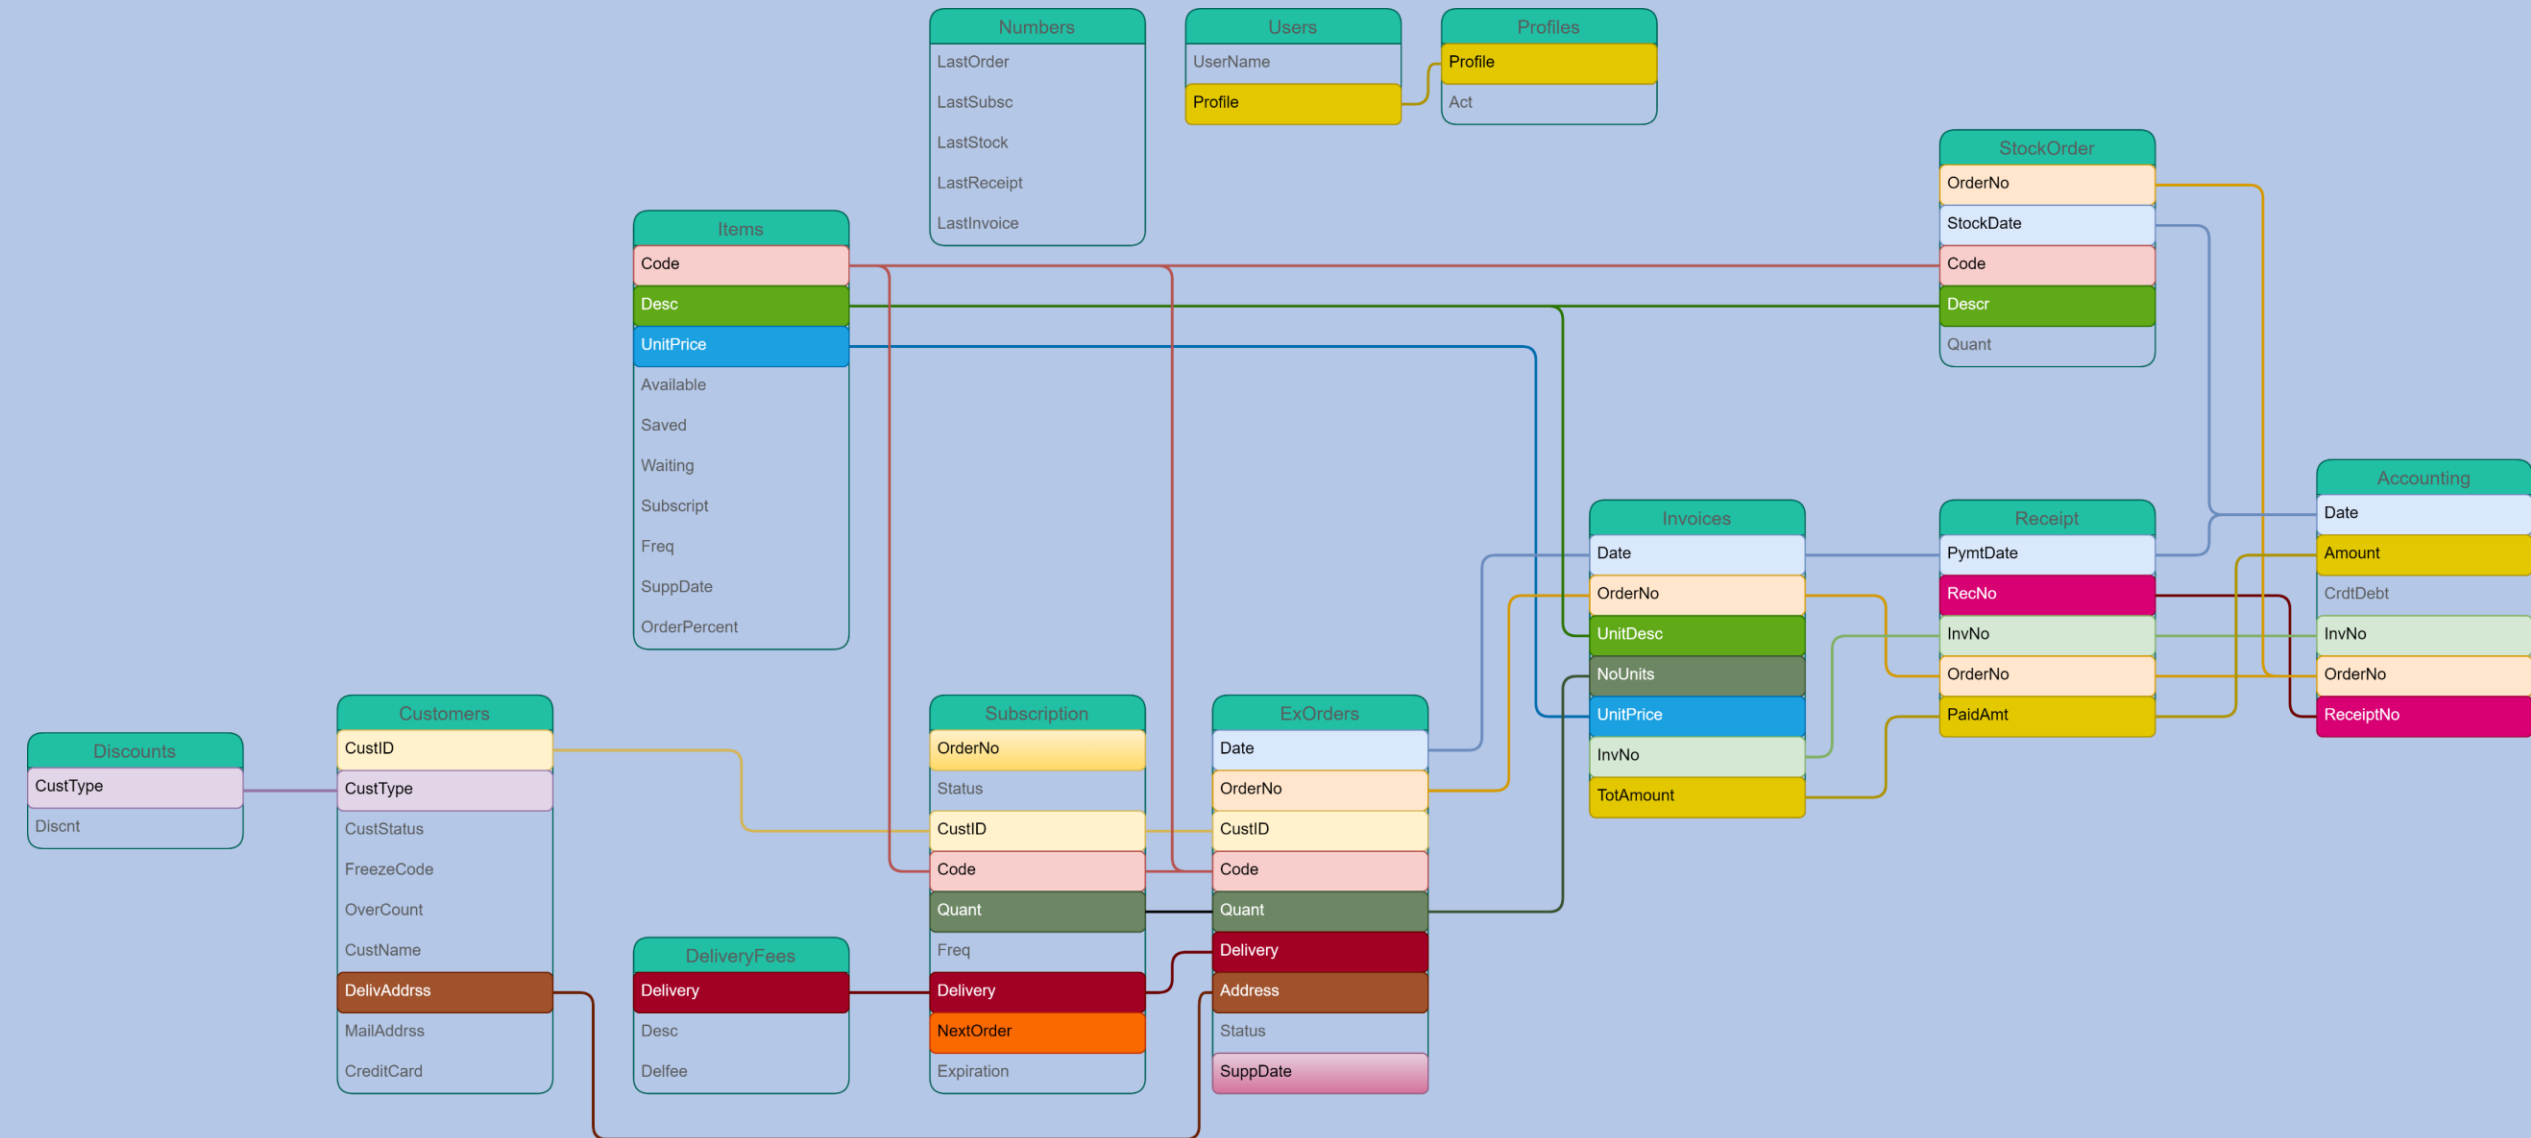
Numbers
LastOrder
LastSubsc
LastStock
LastReceipt
LastInvoice

Users
UserName
Profile

Profiles
Profile
Act

StockOrder
OrderNo
StockDate
Code
Descr
Quant

Items
Code
Desc
UnitPrice
Available
Saved
Waiting
Subscript
Freq
SuppDate
OrderPercent

Accounting
Date
Amount
CrdtDebt
InvNo
OrderNo
ReceiptNo

Invoices
Date
OrderNo
UnitDesc
NoUnits
UnitPrice
InvNo
TotAmount

Receipt
PymtDate
RecNo
InvNo
OrderNo
PaidAmt

Discounts
CustType
Discnt

Customers
CustID
CustType
CustStatus
FreezeCode
OverCount
CustName
DelivAddrss
MailAddrss
CreditCard

Subscription
OrderNo
Status
CustID
Code
Quant
Freq
Delivery
NextOrder
Expiration

ExOrders
Date
OrderNo
CustID
Code
Quant
Delivery
Address
Status
SuppDate

DeliveryFees
Delivery
Desc
Delfee